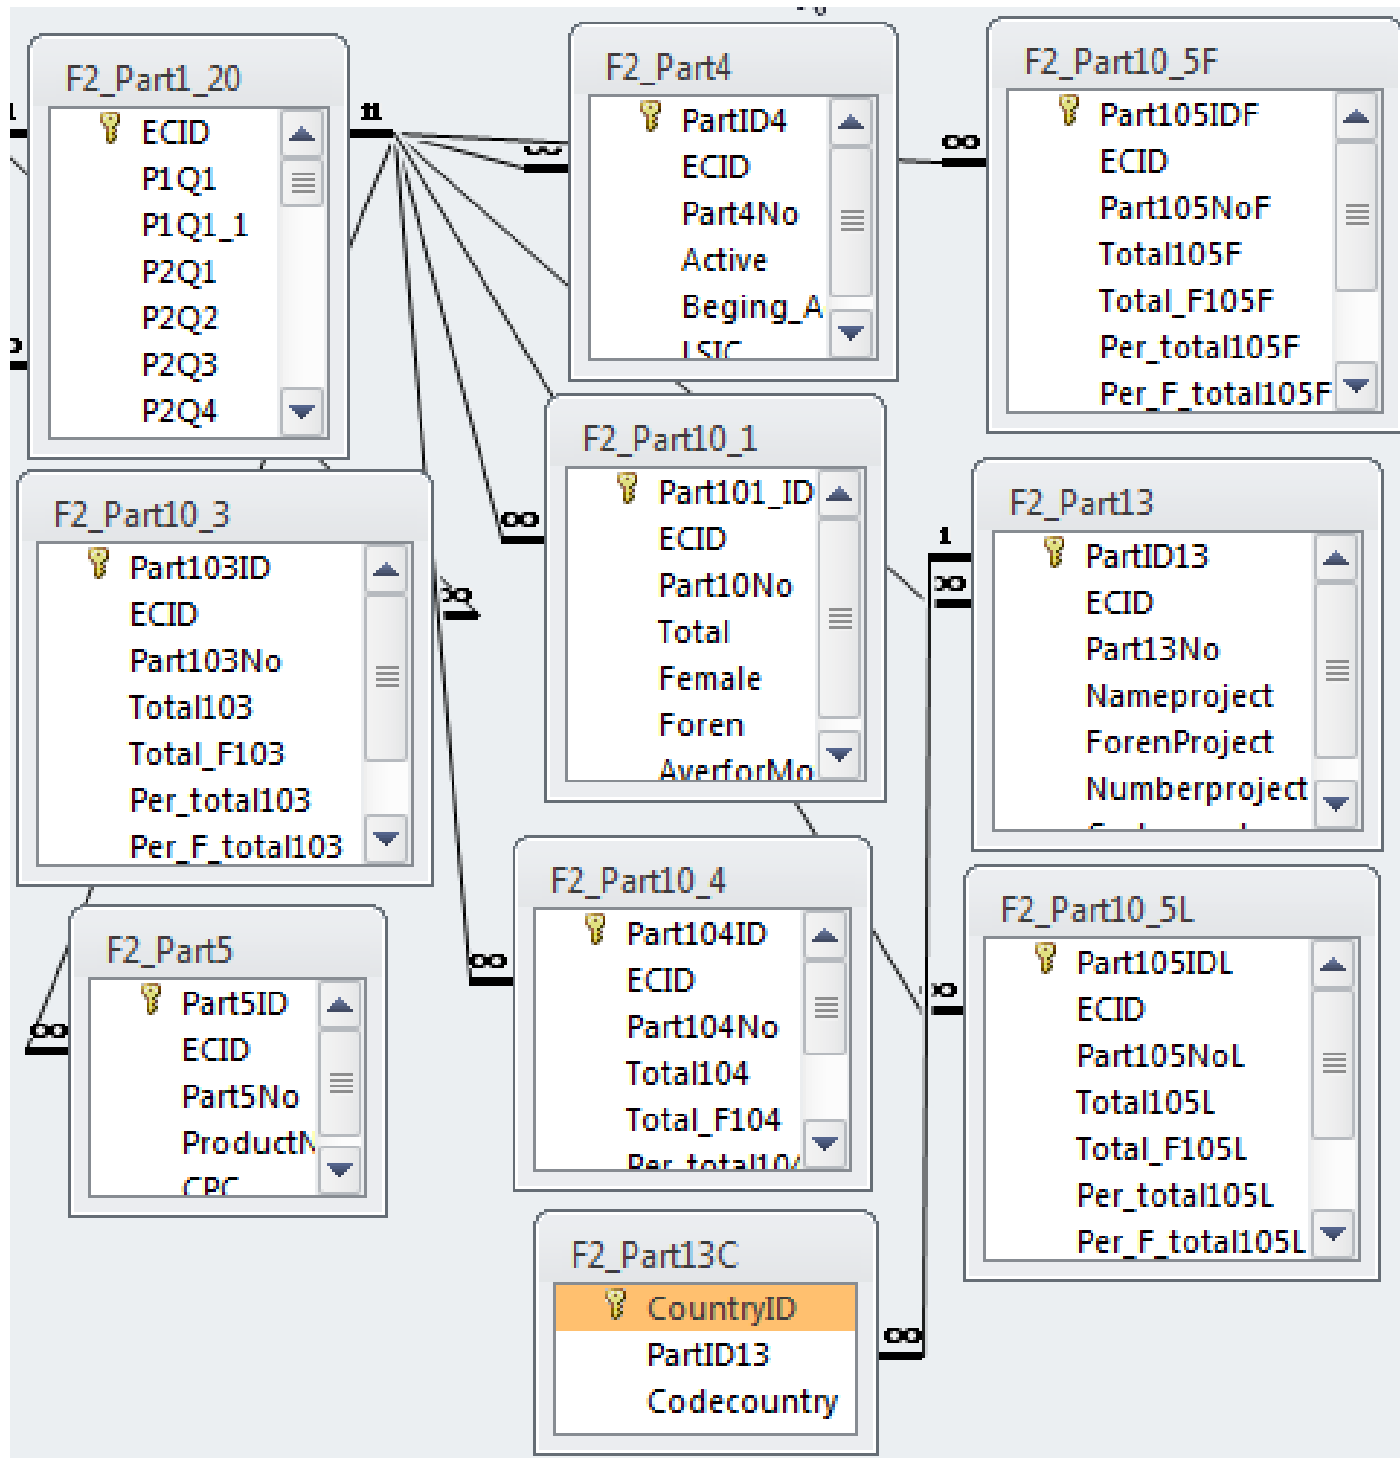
F2_Part1_20
ECID
P1Q1
P1Q1_1
P2Q1
P2Q2
P2Q3
P2Q4

F2_Part4
PartID4
ECID
Part4No
Active
Beging_A
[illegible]

F2_Part10_5F
Part105IDF
ECID
Part105NoF
Total105F
Total_F105F
Per_total105F
Per_F_total105F

F2_Part10_3
Part103ID
ECID
Part103No
Total103
Total_F103
Per_total103
Per_F_total103

F2_Part10_1
Part101_ID
ECID
Part10No
Total
Female
Foren
AverforMo

F2_Part13
PartID13
ECID
Part13No
Nameproject
ForenProject
Numberproject

F2_Part5
Part5ID
ECID
Part5No
ProductN
CPC

F2_Part10_4
Part104ID
ECID
Part104No
Total104
Total_F104
Per_total104

F2_Part10_5L
Part105IDL
ECID
Part105NoL
Total105L
Total_F105L
Per_total105L
Per_F_total105L

F2_Part13C
CountryID
PartID13
Codecountry

1
1
∞
∞
∞
∞
∞
∞
∞
∞
∞
∞